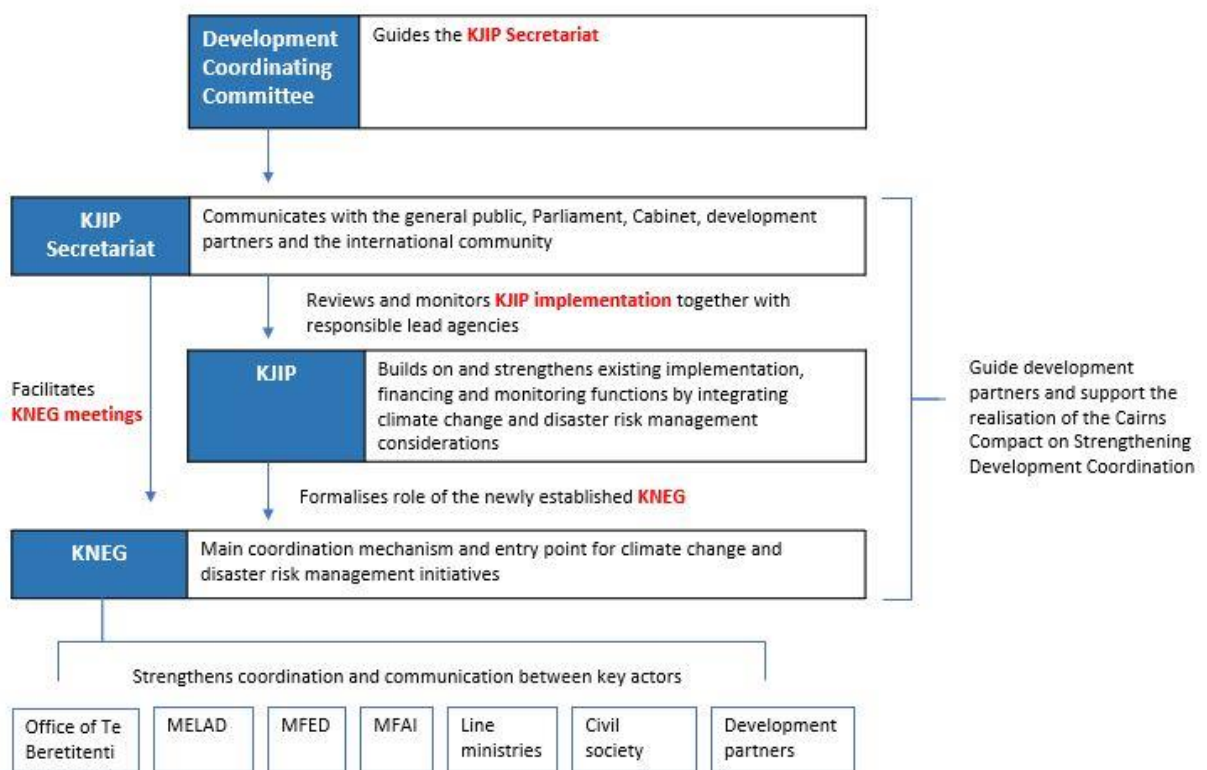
Development Coordinating Committee

Guides the KJIP Secretariat

KJIP Secretariat

Communicates with the general public, Parliament, Cabinet, development partners and the international community

Reviews and monitors KJIP implementation together with responsible lead agencies

Facilitates KNEG meetings

KJIP

Builds on and strengthens existing implementation, financing and monitoring functions by integrating climate change and disaster risk management considerations

Guide development partners and support the realisation of the Cairns Compact on Strengthening Development Coordination

Formalises role of the newly established KNEG

KNEG

Main coordination mechanism and entry point for climate change and disaster risk management initiatives

Strengthens coordination and communication between key actors

Office of Te Beretitenti

MELAD

MFED

MFAI

Line ministries

Civil society

Development partners